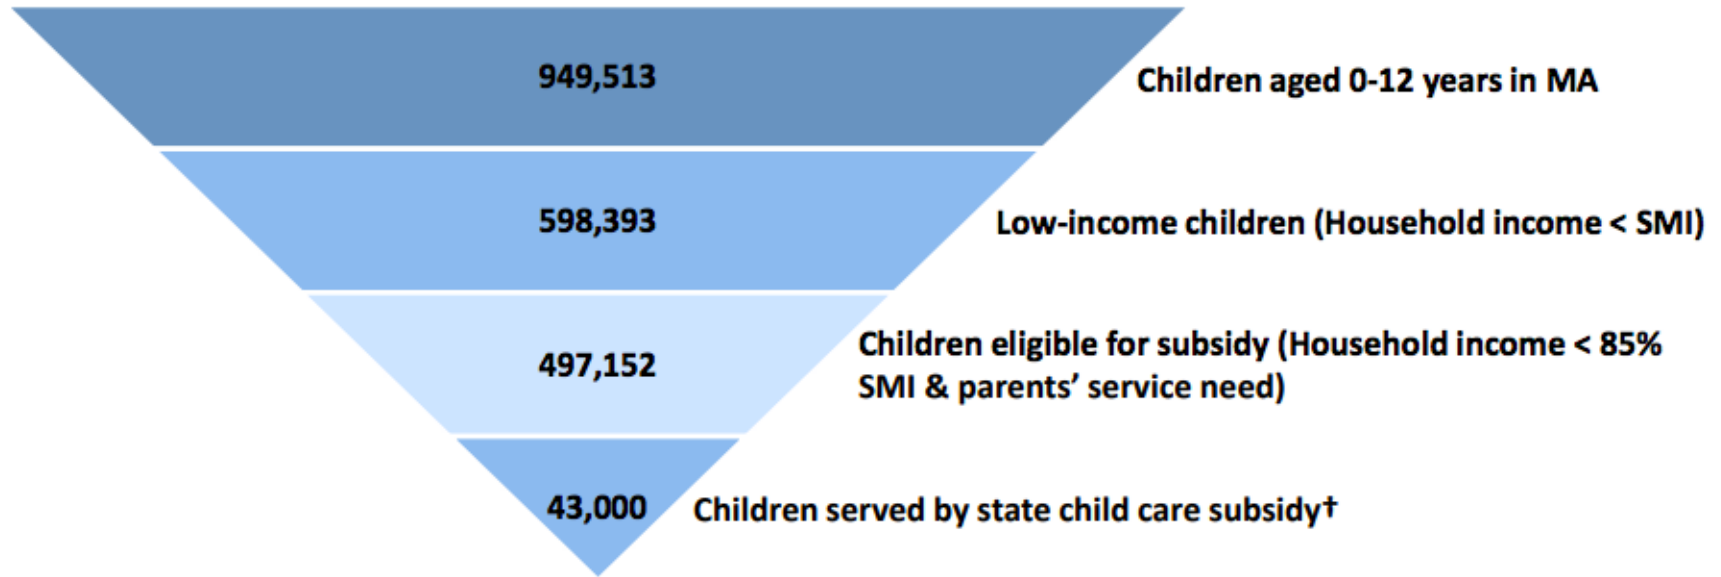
949,513
Children aged 0-12 years in MA

598,393
Low-income children (Household income < SMI)

497,152
Children eligible for subsidy (Household income < 85% SMI & parents' service need)

43,000
Children served by state child care subsidy†